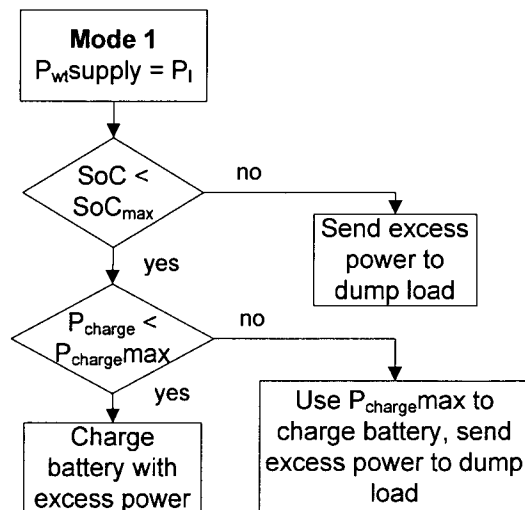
**Mode 1**
$P_{wt}$supply = $P_l$

SoC < SoC$_{max}$

no

Send excess power to dump load

yes

$P_{charge}$ < $P_{charge}$max

no

yes

Charge battery with excess power

Use $P_{charge}$max to charge battery, send excess power to dump load